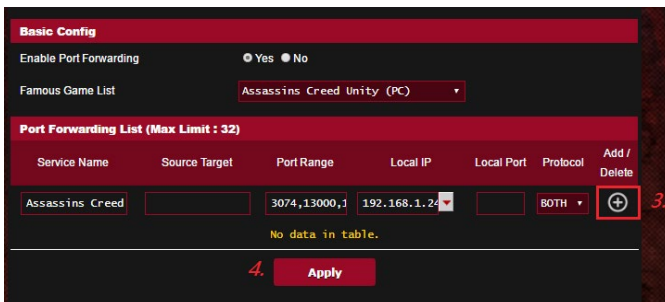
Basic Config

Enable Port Forwarding ● Yes ● No

Famous Game List Assassins Creed Unity (PC)

Port Forwarding List (Max Limit : 32)

| Service Name | Source Target | Port Range | Local IP | Local Port | Protocol | Add / Delete |
|---|---|---|---|---|---|---|
| Assassins Creed | | 3074,13000,1 | 192.168.1.24 | | BOTH | ⊕ |

3.

No data in table.

4. Apply